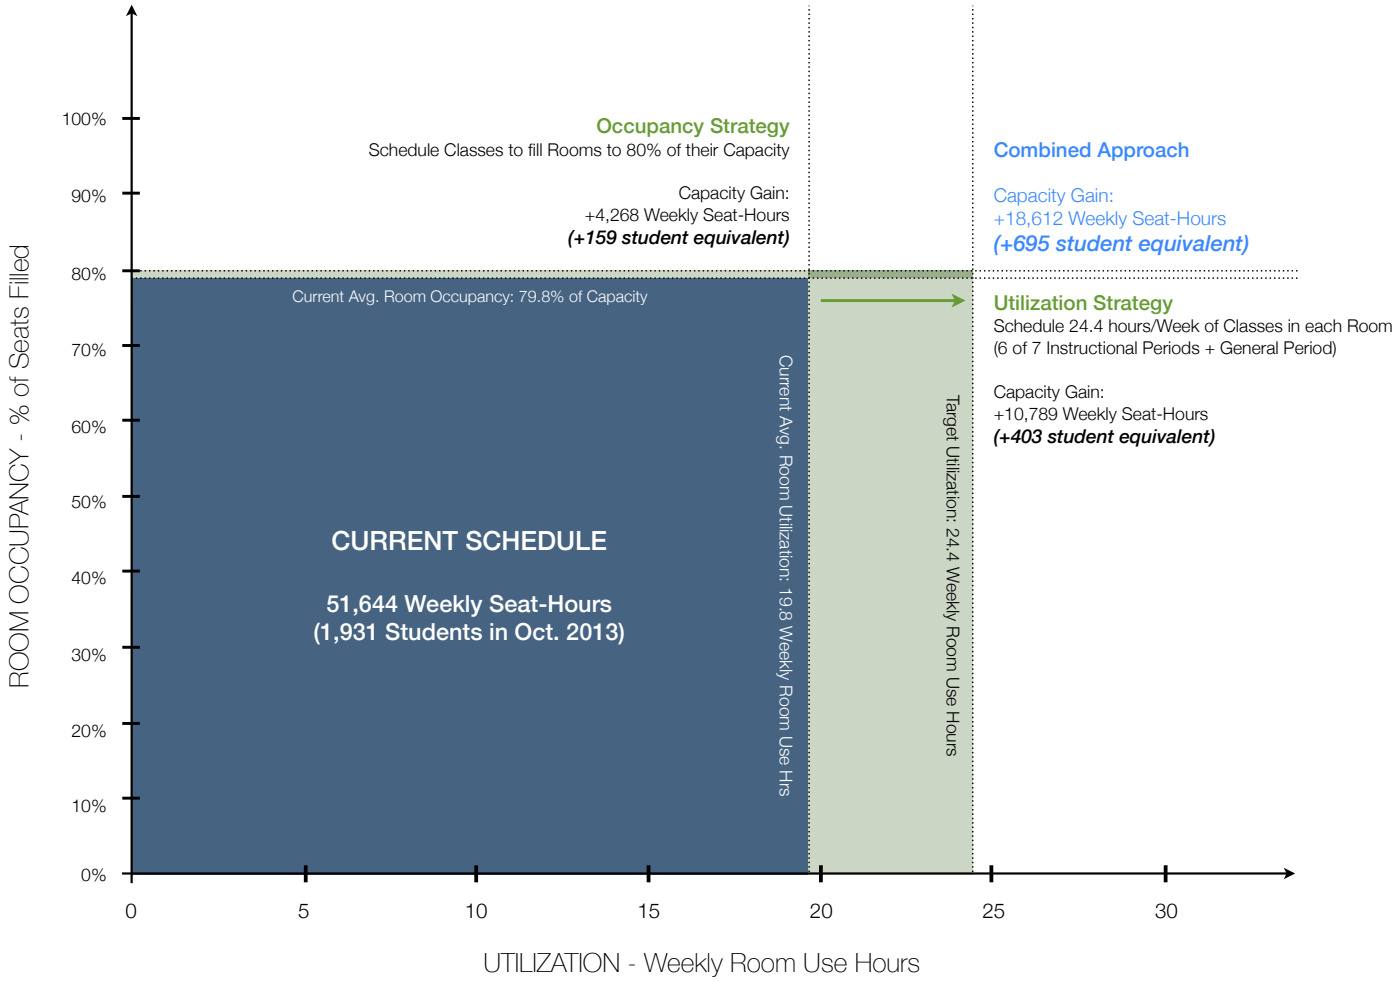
100%
90%
80%
70%
60%
50%
40%
30%
20%
10%
0%

ROOM OCCUPANCY - % of Seats Filled

Occupancy Strategy
Schedule Classes to fill Rooms to 80% of their Capacity

Capacity Gain:
+4,268 Weekly Seat-Hours
*(+159 student equivalent)*

Combined Approach

Capacity Gain:
+18,612 Weekly Seat-Hours
*(+695 student equivalent)*

Current Avg. Room Occupancy: 79.8% of Capacity

Utilization Strategy
Schedule 24.4 hours/Week of Classes in each Room
(6 of 7 Instructional Periods + General Period)

Capacity Gain:
+10,789 Weekly Seat-Hours
*(+403 student equivalent)*

Current Avg. Room Utilization: 19.8 Weekly Room Use Hrs

Target Utilization: 24.4 Weekly Room Use Hours

CURRENT SCHEDULE

51,644 Weekly Seat-Hours
(1,931 Students in Oct. 2013)

0
5
10
15
20
25
30

UTILIZATION - Weekly Room Use Hours